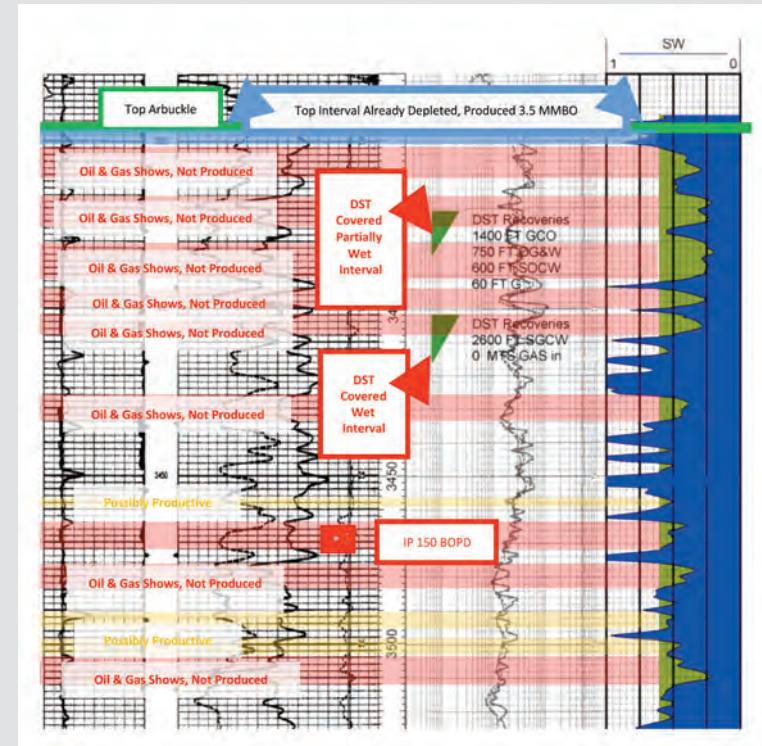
SW
1
0
Top Arbuckle
Top Interval Already Depleted, Produced 3.5 MMBO
Oil & Gas Shows, Not Produced
DST Covered Partially Wet Interval
Oil & Gas Shows, Not Produced
DST Recoveries
1400 FT GCO
750 FT OG&W
600 FT SOCW
60 FT G
Oil & Gas Shows, Not Produced
Oil & Gas Shows, Not Produced
Oil & Gas Shows, Not Produced
34
DST Recoveries
2600 FT SGCW
0 MTS GAS in
DST Covered Wet Interval
Oil & Gas Shows, Not Produced
3450
Possibly Productive
IP 150 BOPD
Oil & Gas Shows, Not Produced
Possibly Productive
3500
Oil & Gas Shows, Not Produced